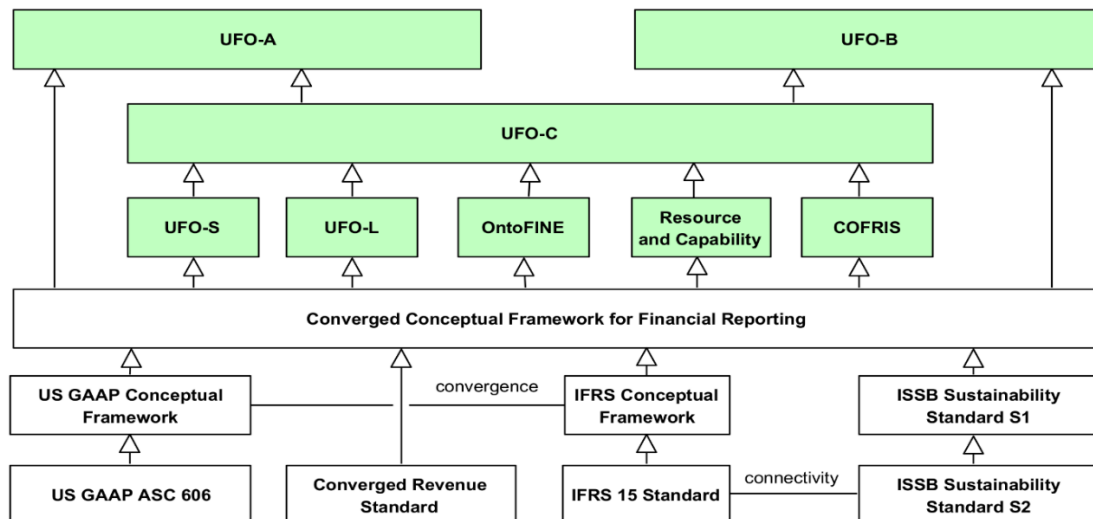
UFO-A

UFO-B

UFO-C

UFO-S

UFO-L

OntoFINE

Resource and Capability

COFRIS

Converged Conceptual Framework for Financial Reporting

US GAAP Conceptual Framework

convergence

IFRS Conceptual Framework

ISSB Sustainability Standard S1

US GAAP ASC 606

Converged Revenue Standard

IFRS 15 Standard

connectivity

ISSB Sustainability Standard S2